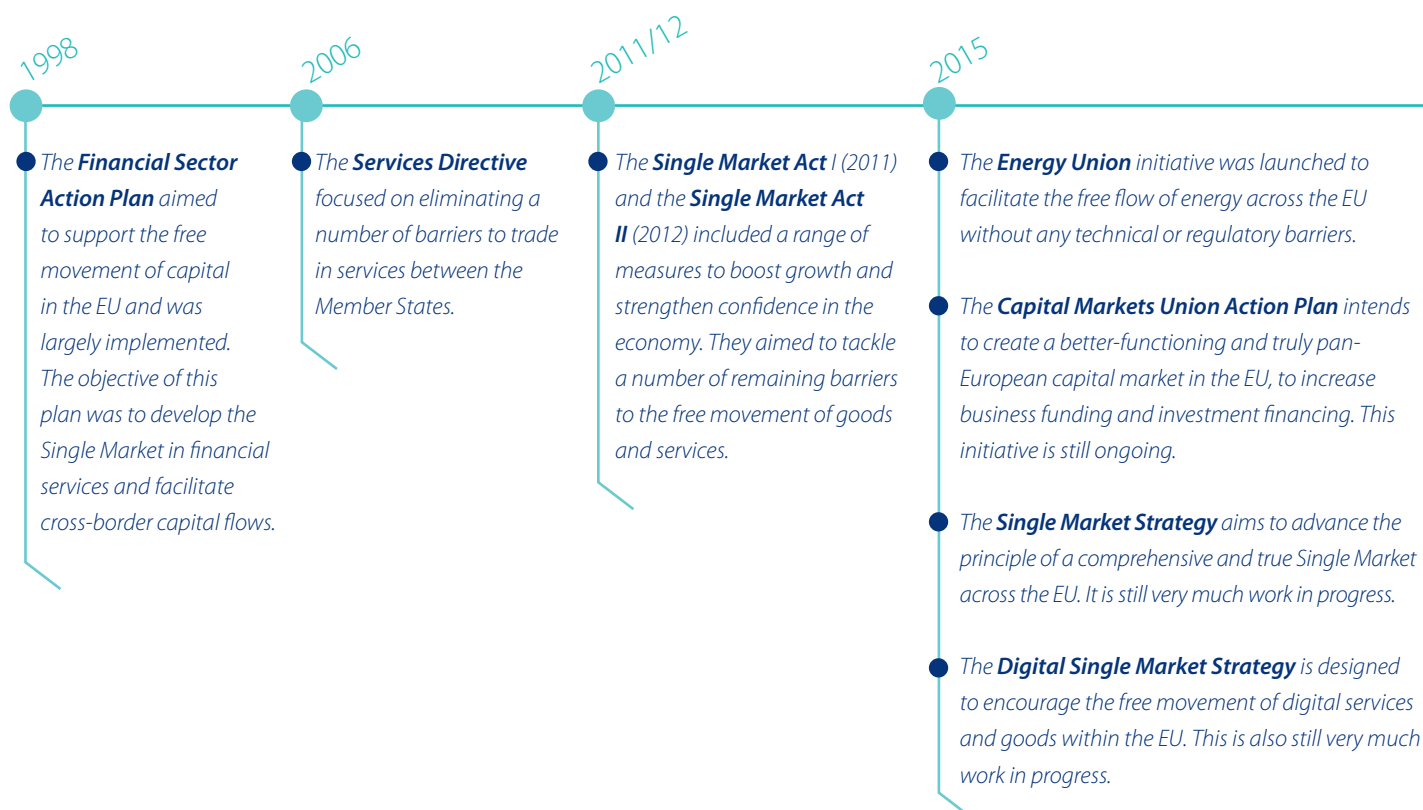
1998

The **Financial Sector Action Plan** aimed to support the free movement of capital in the EU and was largely implemented. The objective of this plan was to develop the Single Market in financial services and facilitate cross-border capital flows.

2006

The **Services Directive** focused on eliminating a number of barriers to trade in services between the Member States.

2011/12

The **Single Market Act** I (2011) and the **Single Market Act II** (2012) included a range of measures to boost growth and strengthen confidence in the economy. They aimed to tackle a number of remaining barriers to the free movement of goods and services.

2015

The **Energy Union** initiative was launched to facilitate the free flow of energy across the EU without any technical or regulatory barriers.

The **Capital Markets Union Action Plan** intends to create a better-functioning and truly pan-European capital market in the EU, to increase business funding and investment financing. This initiative is still ongoing.

The **Single Market Strategy** aims to advance the principle of a comprehensive and true Single Market across the EU. It is still very much work in progress.

The **Digital Single Market Strategy** is designed to encourage the free movement of digital services and goods within the EU. This is also still very much work in progress.